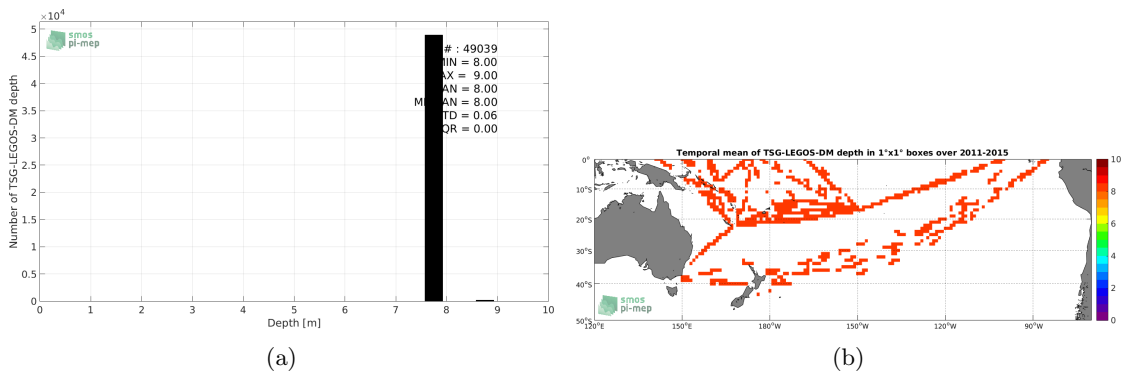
$\times10^4$
5
4.5
4
3.5
3
2.5
2
1.5
1
0.5
0
Number of TSG-LEGOS-DM depth
smos pi-mep
# : 49039
MIN = 8.00
AX = 9.00
AN = 8.00
MI AN = 8.00
TD = 0.06
QR = 0.00
0 1 2 3 4 5 6 7 8 9 10
Depth [m]
(a)

Temporal mean of TSG-LEGOS-DM depth in 1°x1° boxes over 2011-2015
0°
10°S
20°S
30°S
40°S
50°S
120°E 150°E 180°W 150°W 120°W 90°W
10
8
6
4
2
0
smos pi-mep
(b)